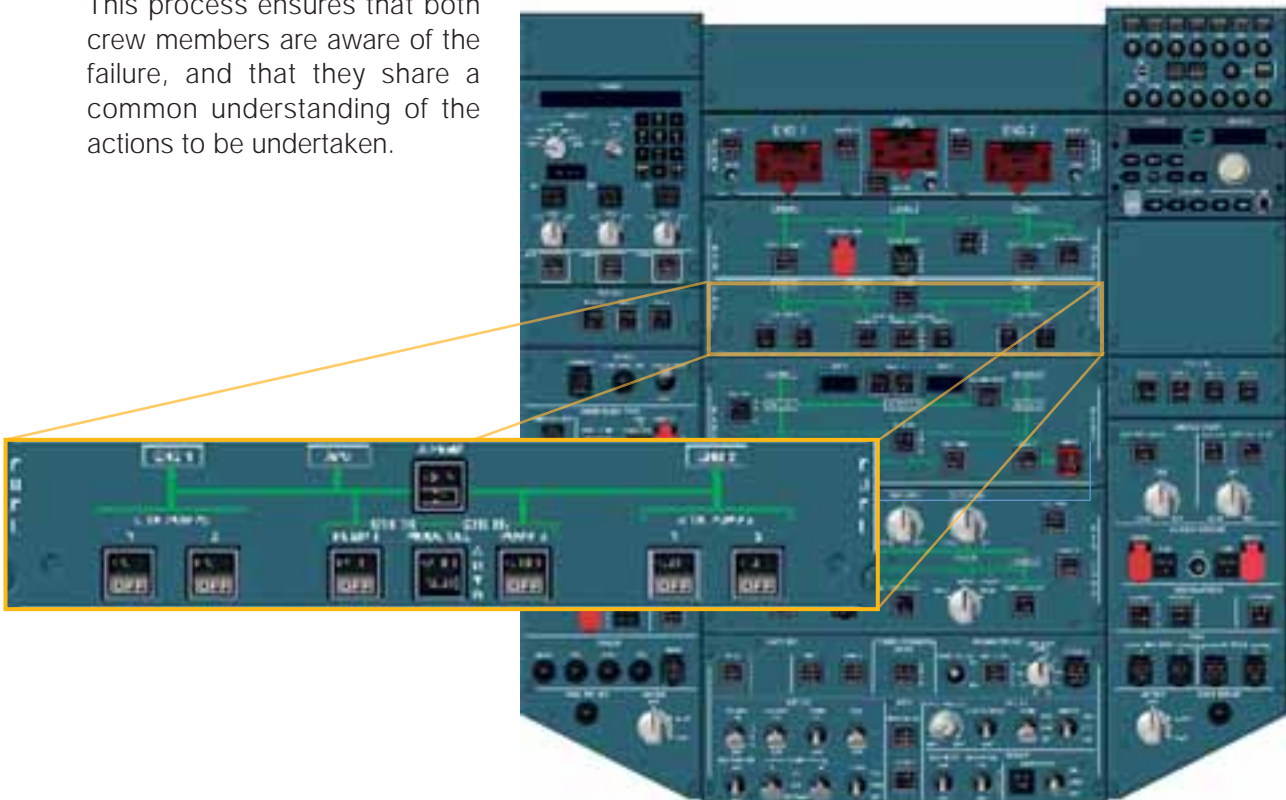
This process ensures that both crew members are aware of the failure, and that they share a common understanding of the actions to be undertaken.

ENG 1

APU

ENG 2

ENG 1

APU

ENG 2

OFF

OFF

OFF

OFF

OFF

OFF